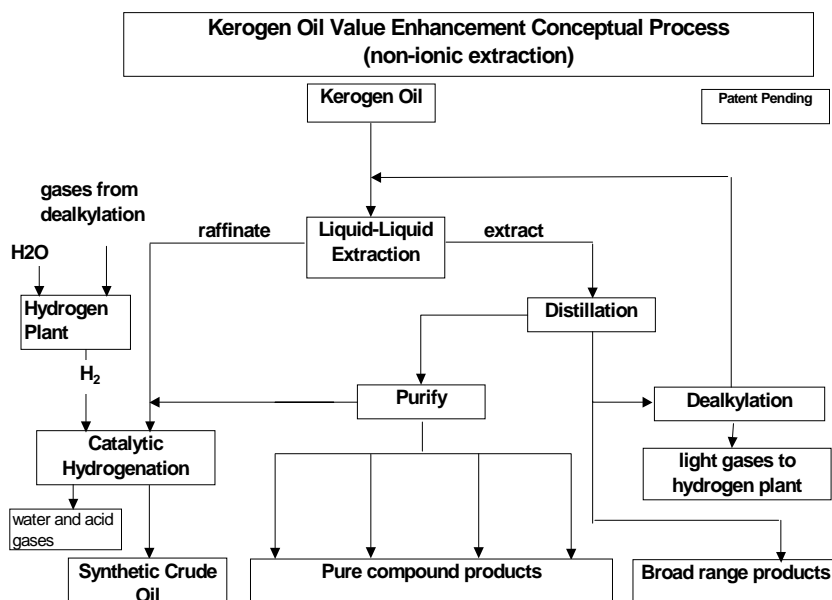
Kerogen Oil Value Enhancement Conceptual Process
(non-ionic extraction)

Kerogen Oil

Patent Pending

gases from dealkylation

H2O

raffinate

Liquid-Liquid Extraction

extract

Hydrogen Plant

Distillation

$H_2$

Purify

Dealkylation

Catalytic Hydrogenation

light gases to hydrogen plant

water and acid gases

Synthetic Crude Oil

Pure compound products

Broad range products